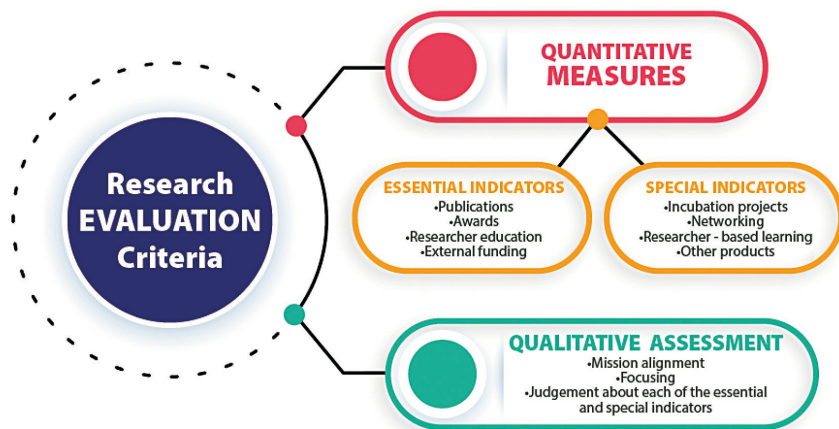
Research EVALUATION Criteria

QUANTITATIVE MEASURES

ESSENTIAL INDICATORS
•Publications
•Awards
•Researcher education
•External funding

SPECIAL INDICATORS
•Incubation projects
•Networking
•Researcher - based learning
•Other products

QUALITATIVE ASSESSMENT
•Mission alignment
•Focusing
•Judgement about each of the essential and special indicators